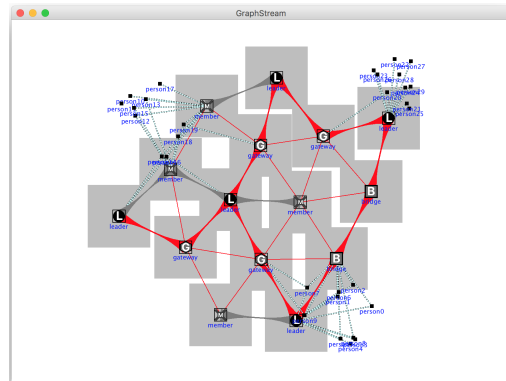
GraphStream

L
leader
person17
person13
person11
person15
person12
M
member
person19
person18
G
gateway
G
gateway
person27
person23
person28
person26
person29
person21
person25
L
leader
person16
M
member
L
leader
L
leader
M
member
B
bridge
G
gateway
G
gateway
B
bridge
person2
person6
person1
person0
M
member
L
leader
person9
person8
person4